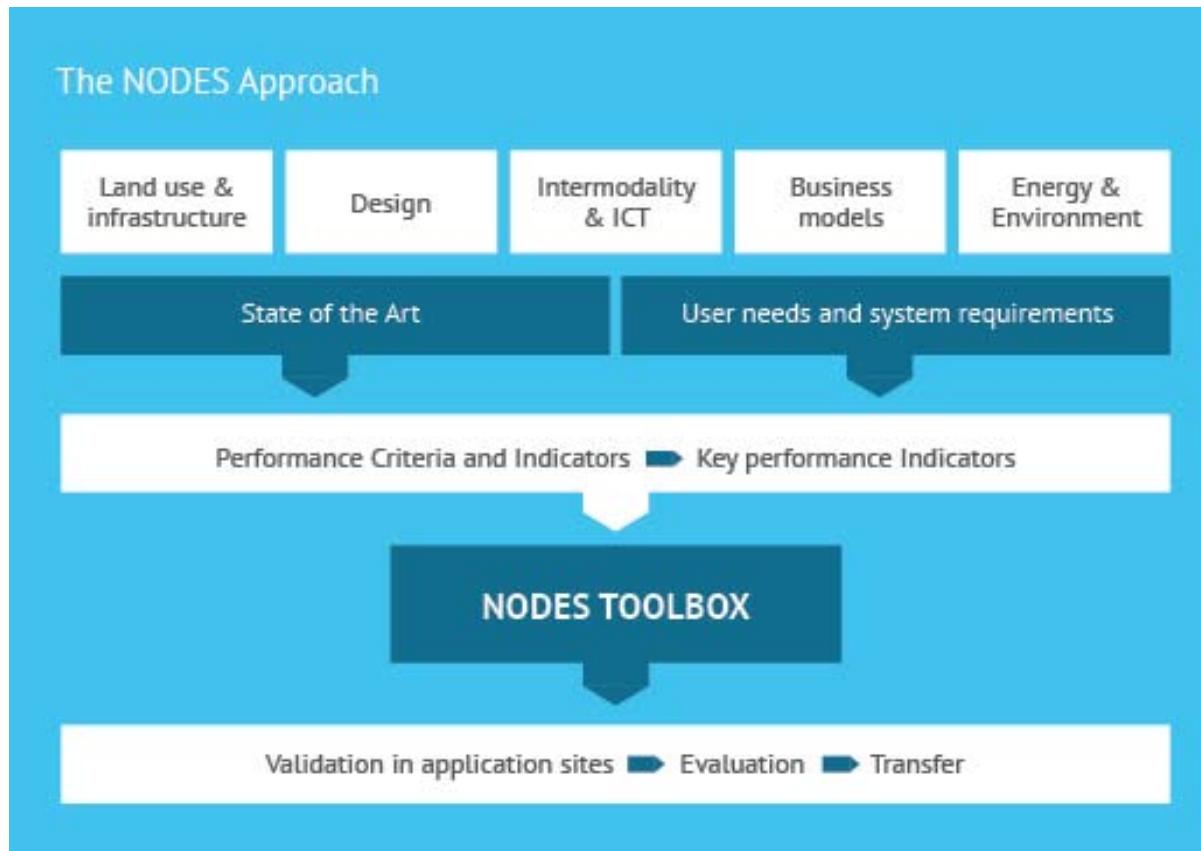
The NODES Approach

Land use & infrastructure

Design

Intermodality & ICT

Business models

Energy & Environment

State of the Art

User needs and system requirements

Performance Criteria and Indicators Key performance Indicators

NODES TOOLBOX

Validation in application sites Evaluation Transfer